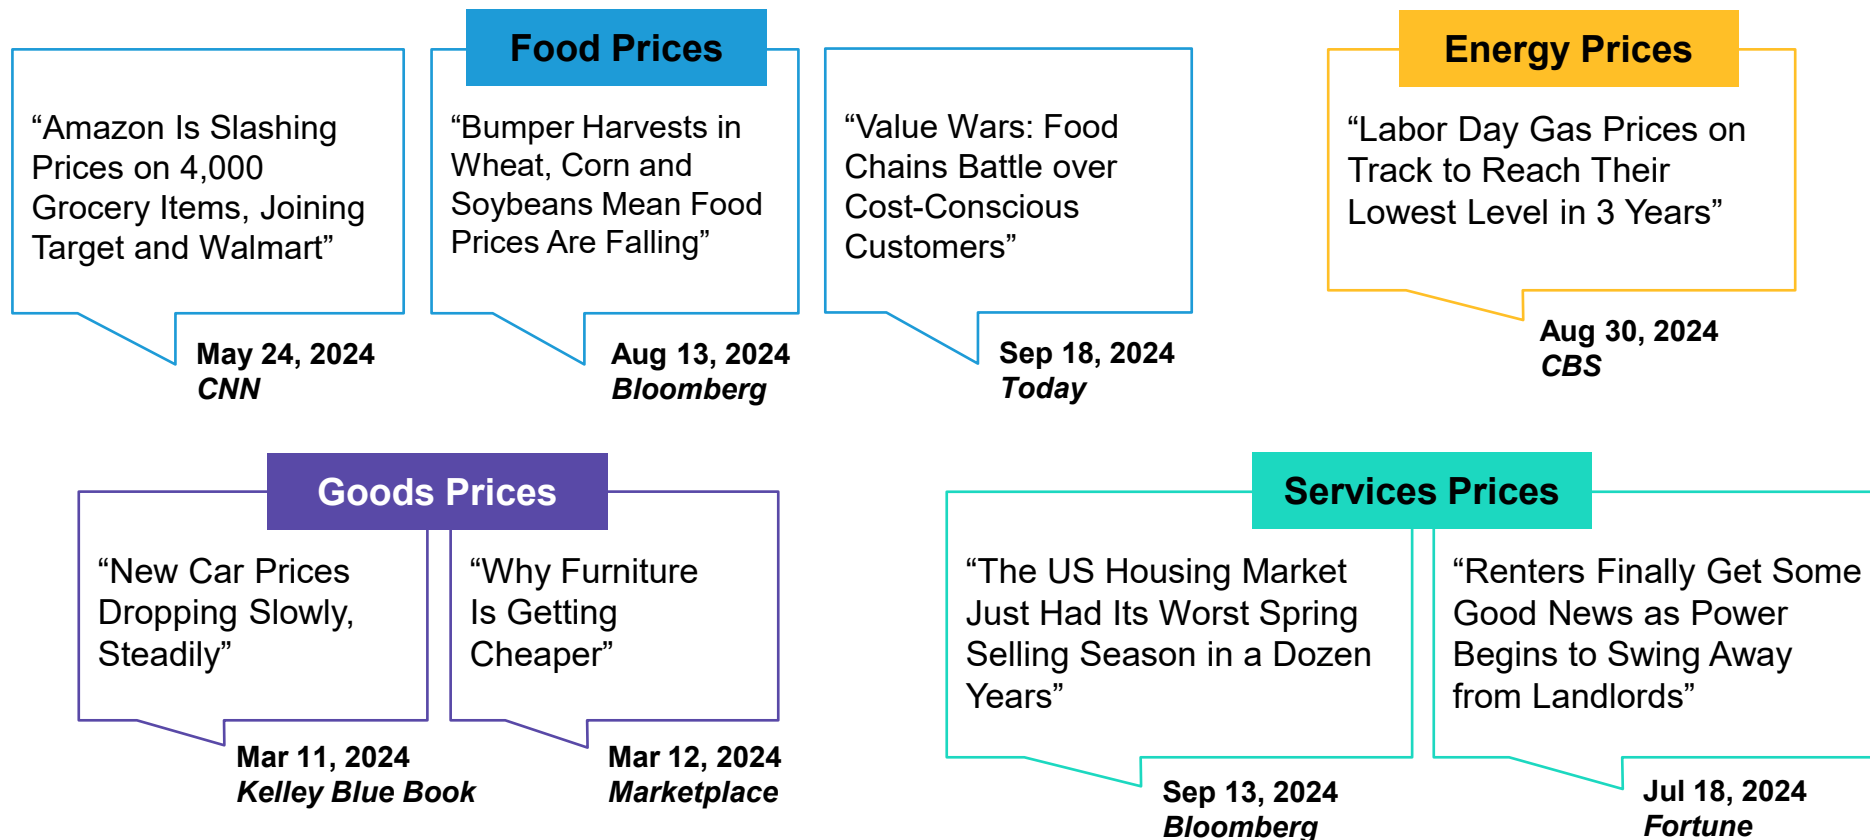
“Amazon Is Slashing Prices on 4,000 Grocery Items, Joining Target and Walmart”

May 24, 2024
CNN

Food Prices

“Bumper Harvests in Wheat, Corn and Soybeans Mean Food Prices Are Falling”

Aug 13, 2024
Bloomberg

“Value Wars: Food Chains Battle over Cost-Conscious Customers”

Sep 18, 2024
Today

Energy Prices

“Labor Day Gas Prices on Track to Reach Their Lowest Level in 3 Years”

Aug 30, 2024
CBS

Goods Prices

“New Car Prices Dropping Slowly, Steadily”

Mar 11, 2024
Kelley Blue Book

“Why Furniture Is Getting Cheaper”

Mar 12, 2024
Marketplace

Services Prices

“The US Housing Market Just Had Its Worst Spring Selling Season in a Dozen Years”

Sep 13, 2024
Bloomberg

“Renters Finally Get Some Good News as Power Begins to Swing Away from Landlords”

Jul 18, 2024
Fortune